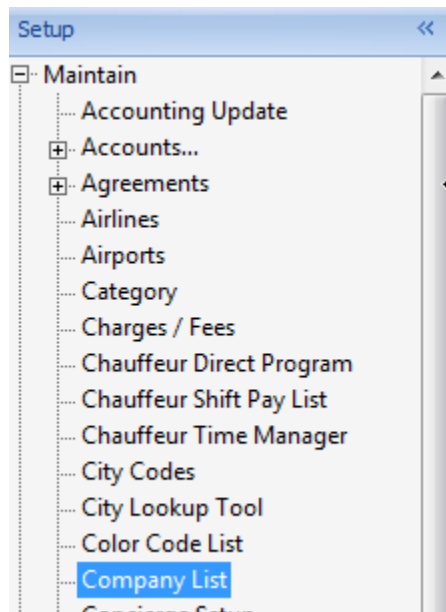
Setup «

Maintain
Accounting Update
Accounts...
Agreements
Airlines
Airports
Category
Charges / Fees
Chauffeur Direct Program
Chauffeur Shift Pay List
Chauffeur Time Manager
City Codes
City Lookup Tool
Color Code List
Company List
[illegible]